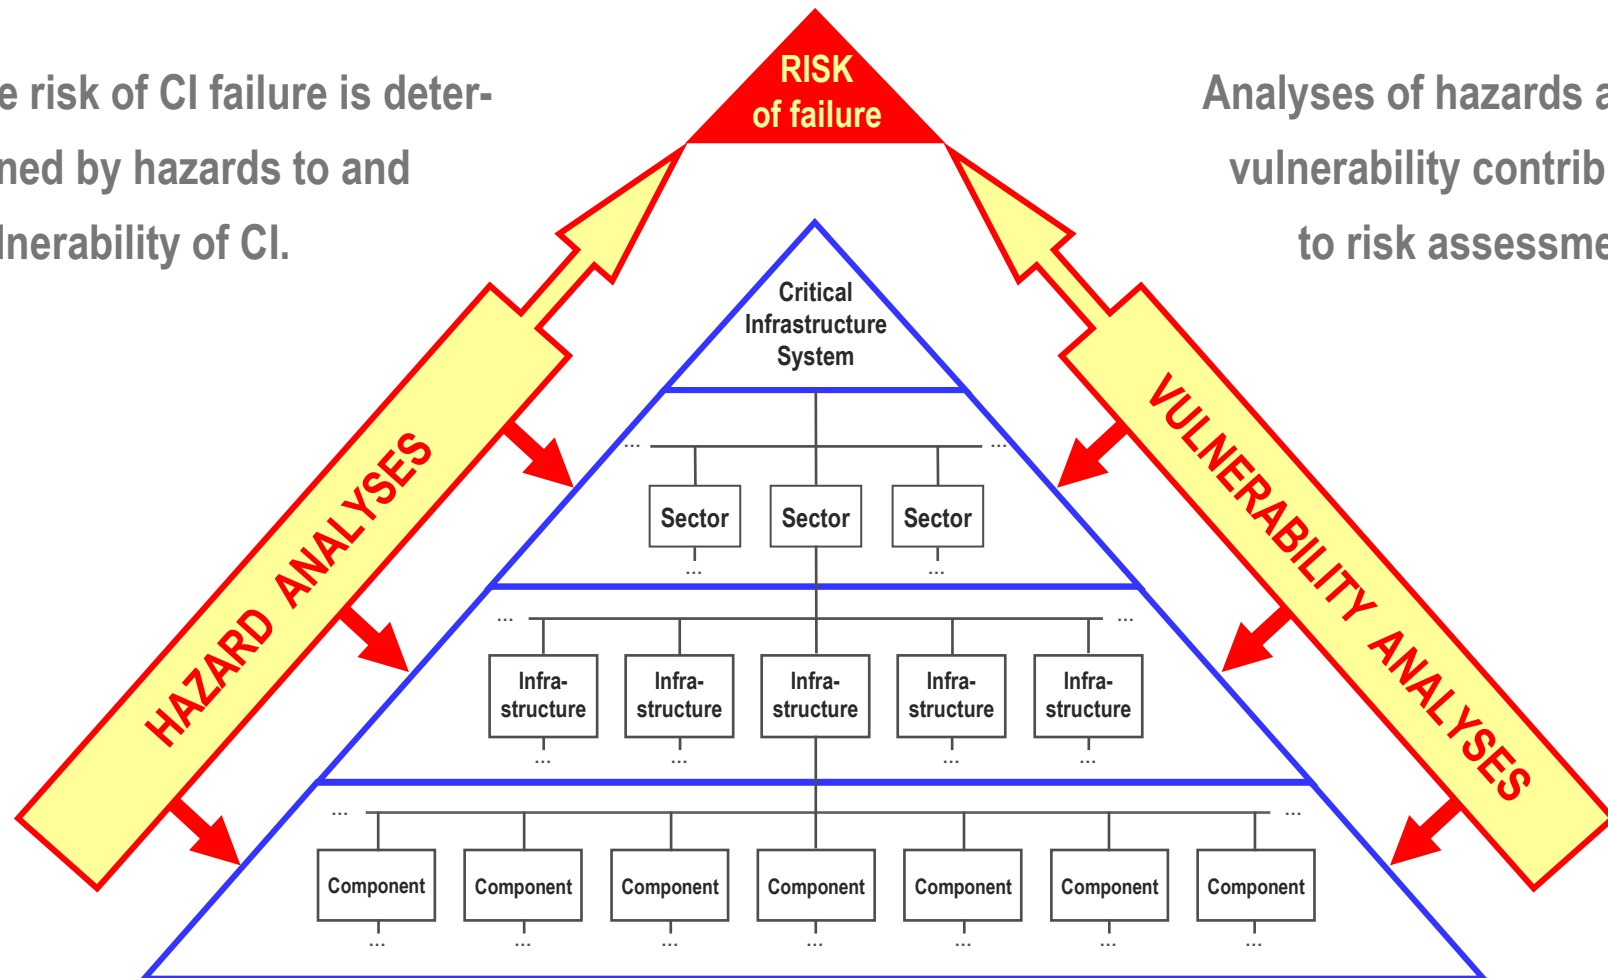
e risk of CI failure is deter-
ned by hazards to and
lnerability of CI.

RISK
of failure

Analyses of hazards a
vulnerability contrib
to risk assessme

Critical Infrastructure System

...
...

Sector
Sector
Sector

...
...

...
...

Infrastructure
Infrastructure
Infrastructure
Infrastructure
Infrastructure

...
...
...
...
...

...
...

Component
Component
Component
Component
Component
Component
Component

...
...
...
...
...
...
...

HAZARD ANALYSES

VULNERABILITY ANALYSES